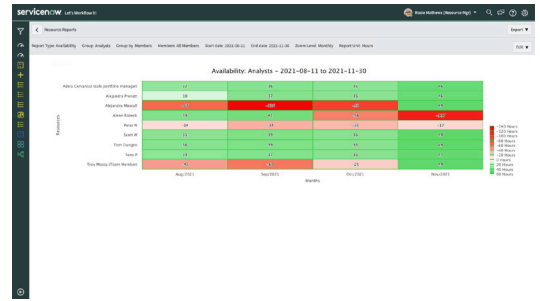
servicenow Let's Workflow It

Rosie Mathews (Resource Mgr)

Resource Reports

Export

Report Type: Availability  Group: Analysts  Group by: Members  Members: All Members  Start Date: 2021-08-11  End Date: 2021-11-30  Zoom Level: Monthly  Report Unit: Hours

Edit

Availability: Analysts – 2021-08-11 to 2021-11-30

| Resource | Aug 2021 | Sep 2021 | Oct 2021 | Nov 2021 |
|---|---|---|---|---|
| Abby Ishmael (Sys) portfolio manager | 42 | 36 | 36 | 56 |
| Alejandro Pronet | 18 | 37 | 35 | 56 |
| Alejandro Mascoli | -58 | -488 | -48 | -68 |
| Aleen Kotach | 28 | 21 | -28 | -107 |
| Brian N | -8 | 18 | -28 | -37 |
| Scott M | 33 | 33 | 33 | 56 |
| Tom Danger | 36 | 39 | 36 | 56 |
| Sean P | 28 | 37 | 36 | 3 |
| Tom Mossy Team Member | 41 | -67 | 23 | 56 |

Resource

Months

-143 Hours
-119 Hours
-100 Hours
-80 Hours
-60 Hours
-40 Hours
-20 Hours
0 Hours
20 Hours
40 Hours
60 Hours